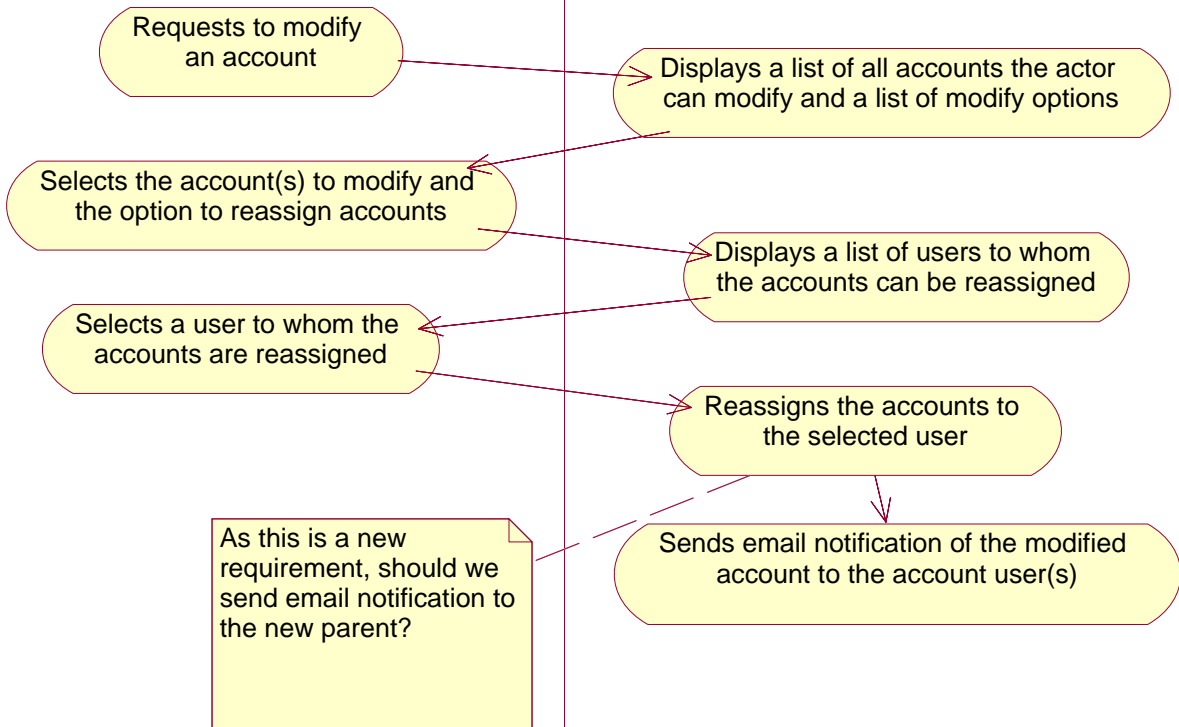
Requests to modify an account

Displays a list of all accounts the actor can modify and a list of modify options

Selects the account(s) to modify and the option to reassign accounts

Displays a list of users to whom the accounts can be reassigned

Selects a user to whom the accounts are reassigned

Reassigns the accounts to the selected user

As this is a new requirement, should we send email notification to the new parent?

Sends email notification of the modified account to the account user(s)